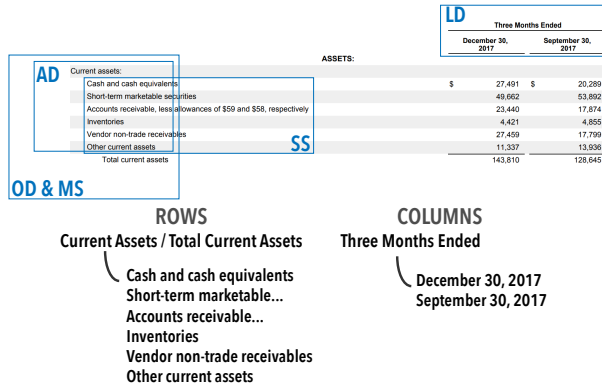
LD

Three Months Ended

| ASSETS: | | December 30, 2017 | | September 30, 2017 |
|---|---|---|---|---|
| Current assets: | | | | |
| Cash and cash equivalents | $ | 27,491 | $ | 20,289 |
| Short-term marketable securities | | 49,662 | | 53,892 |
| Accounts receivable, less allowances of \$59 and \$58, respectively | | 23,440 | | 17,874 |
| Inventories | | 4,421 | | 4,855 |
| Vendor non-trade receivables | | 27,459 | | 17,799 |
| Other current assets | | 11,337 | | 13,936 |
| Total current assets | | 143,810 | | 128,645 |

AD

SS

OD & MS

ROWS
Current Assets / Total Current Assets
Cash and cash equivalents
Short-term marketable...
Accounts receivable...
Inventories
Vendor non-trade receivables
Other current assets

COLUMNS
Three Months Ended
December 30, 2017
September 30, 2017